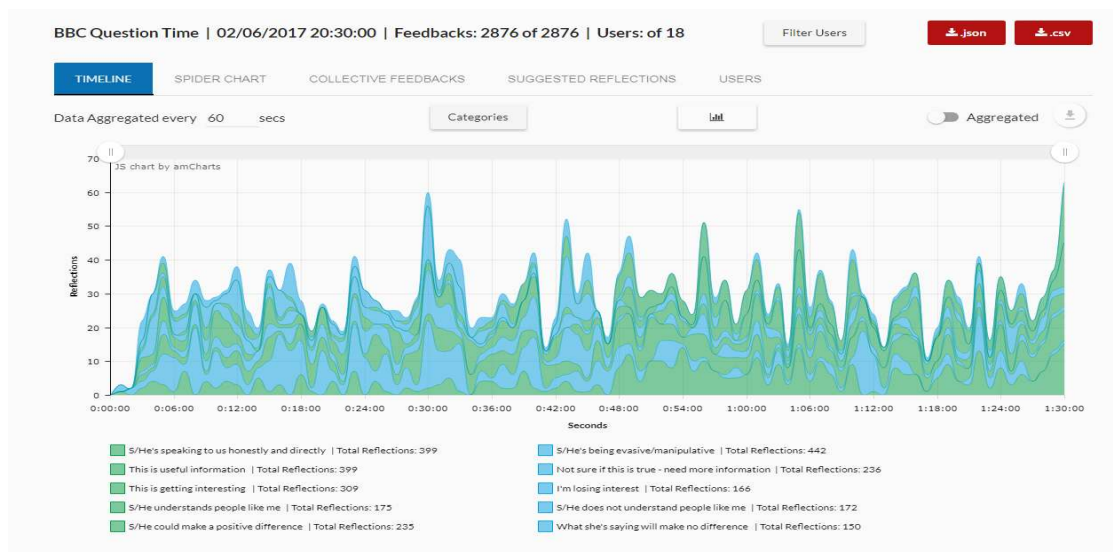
BBC Question Time | 02/06/2017 20:30:00 | Feedbacks: 2876 of 2876 | Users: of 18

Filter Users

.json

.csv

TIMELINE

SPIDER CHART

COLLECTIVE FEEDBACKS

SUGGESTED REFLECTIONS

USERS

Data Aggregated every 60 secs

Categories

Aggregated

JS chart by amCharts

70
60
50
40
30
20
10
0

Reflections

0:00:00 0:06:00 0:12:00 0:18:00 0:24:00 0:30:00 0:36:00 0:42:00 0:48:00 0:54:00 1:00:00 1:06:00 1:12:00 1:18:00 1:24:00 1:30:00

Seconds

S/He's speaking to us honestly and directly | Total Reflections: 399

This is useful information | Total Reflections: 399

This is getting interesting | Total Reflections: 309

S/He understands people like me | Total Reflections: 175

S/He could make a positive difference | Total Reflections: 235

S/He's being evasive/manipulative | Total Reflections: 442

Not sure if this is true - need more information | Total Reflections: 236

I'm losing interest | Total Reflections: 166

S/He does not understand people like me | Total Reflections: 172

What she's saying will make no difference | Total Reflections: 150